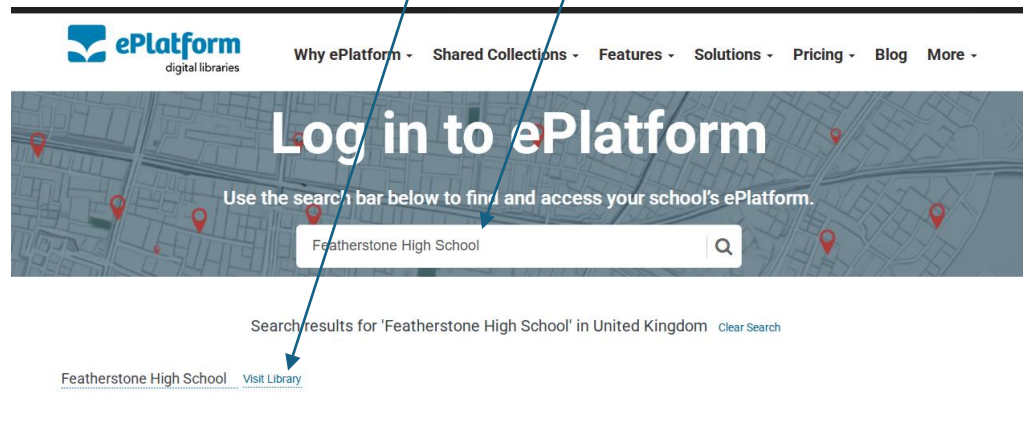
ePlatform
digital libraries

Why ePlatform ▾ Shared Collections ▾ Features ▾ Solutions ▾ Pricing ▾ Blog More ▾

Log in to ePlatform

Use the search bar below to find and access your school's ePlatform.

Featherstone High School

Search results for 'Featherstone High School' in United Kingdom Clear Search

Featherstone High School Visit Library